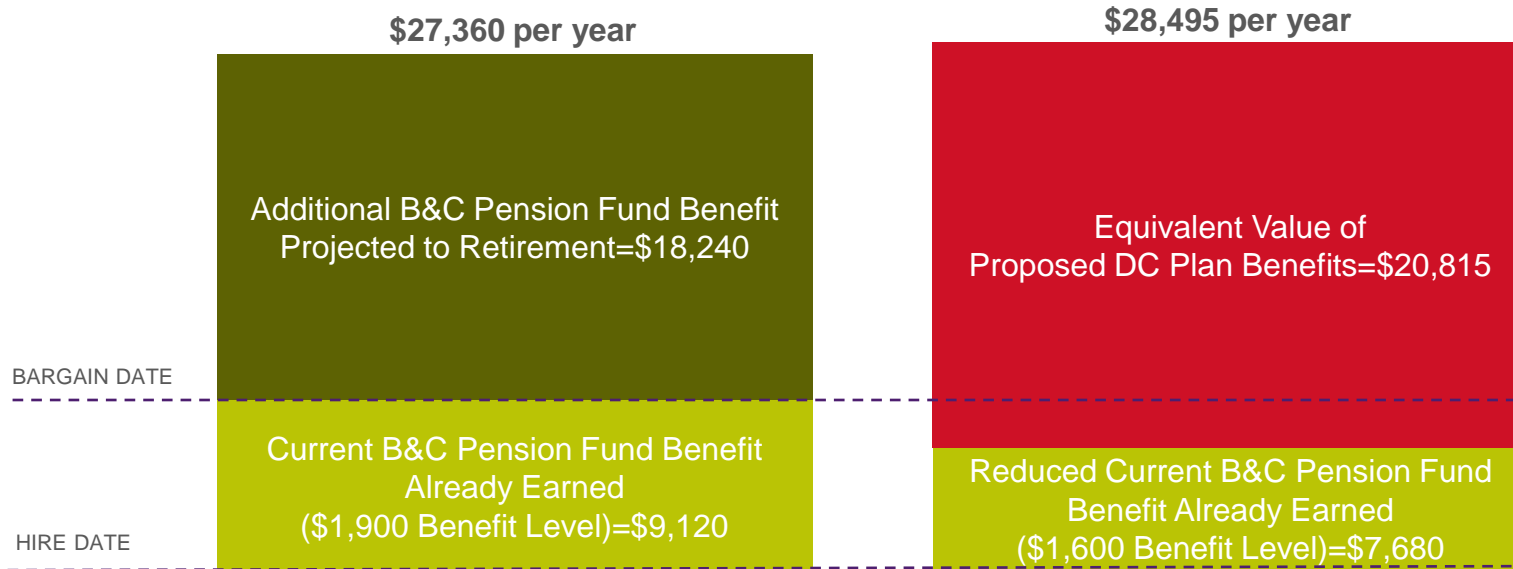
$27,360 per year

$28,495 per year

Additional B&C Pension Fund Benefit Projected to Retirement=$18,240

Equivalent Value of Proposed DC Plan Benefits=$20,815

BARGAIN DATE

Current B&C Pension Fund Benefit Already Earned ($1,900 Benefit Level)=$9,120

Reduced Current B&C Pension Fund Benefit Already Earned ($1,600 Benefit Level)=$7,680

HIRE DATE